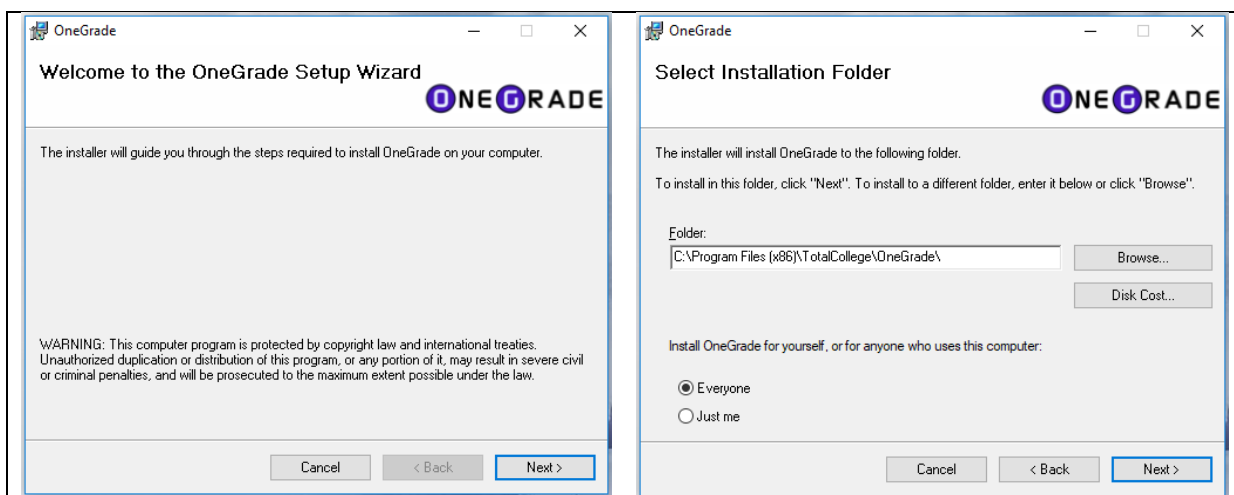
OneGrade

Welcome to the OneGrade Setup Wizard

ONEGRADE

The installer will guide you through the steps required to install OneGrade on your computer.

WARNING: This computer program is protected by copyright law and international treaties. Unauthorized duplication or distribution of this program, or any portion of it, may result in severe civil or criminal penalties, and will be prosecuted to the maximum extent possible under the law.

Cancel | < Back | Next >

OneGrade

Select Installation Folder

ONEGRADE

The installer will install OneGrade to the following folder.

To install in this folder, click "Next". To install to a different folder, enter it below or click "Browse".

Folder:

C:\Program Files (x86)\TotalCollege\OneGrade\

Browse...

Disk Cost...

Install OneGrade for yourself, or for anyone who uses this computer:

Everyone

Just me

Cancel | < Back | Next >